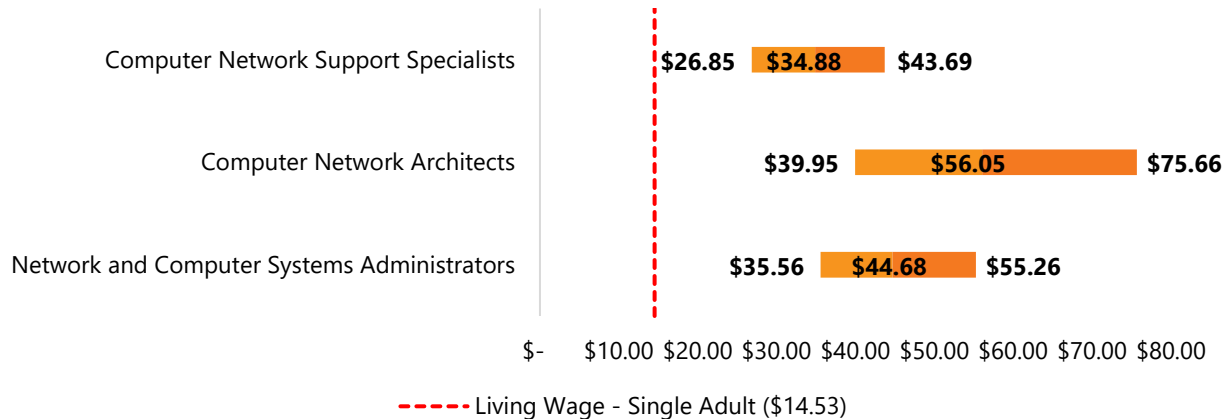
Computer Network Support Specialists

$26.85 $34.88 $43.69

Computer Network Architects

$39.95 $56.05 $75.66

Network and Computer Systems Administrators

$35.56 $44.68 $55.26

$- $10.00 $20.00 $30.00 $40.00 $50.00 $60.00 $70.00 $80.00

Living Wage - Single Adult ($14.53)